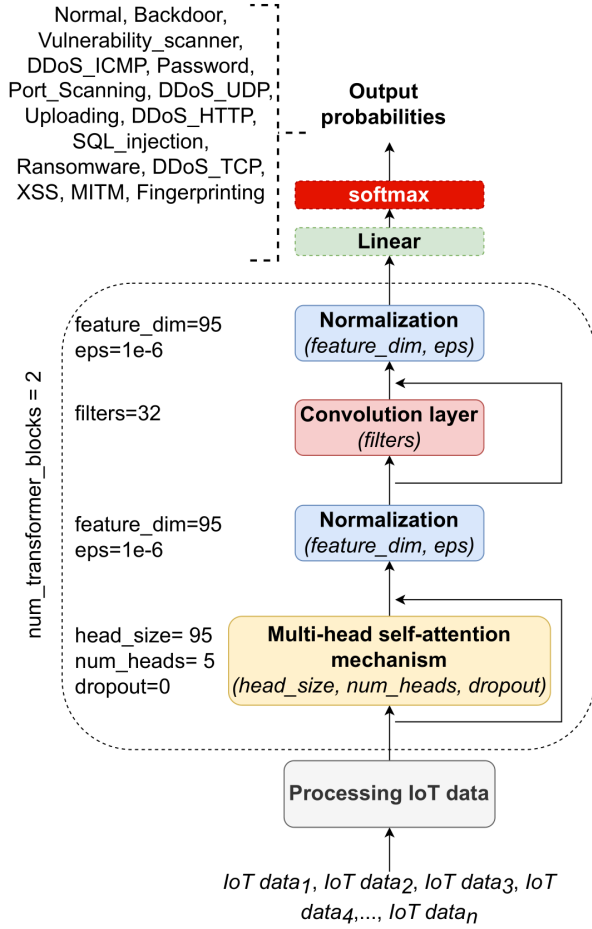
Normal, Backdoor, Vulnerability_scanner, DDoS_ICMP, Password, Port_Scanning, DDoS_UDP, Uploading, DDoS_HTTP, SQL_injection, Ransomware, DDoS_TCP, XSS, MITM, Fingerprinting

Output probabilities

softmax

Linear

num_transformer_blocks = 2

feature_dim=95
eps=1e-6

Normalization
(feature_dim, eps)

filters=32

Convolution layer
(filters)

feature_dim=95
eps=1e-6

Normalization
(feature_dim, eps)

head_size= 95
num_heads= 5
dropout=0

Multi-head self-attention mechanism
(head_size, num_heads, dropout)

Processing IoT data

IoT data$_1$, IoT data$_2$, IoT data$_3$, IoT data$_4$,..., IoT data$_n$